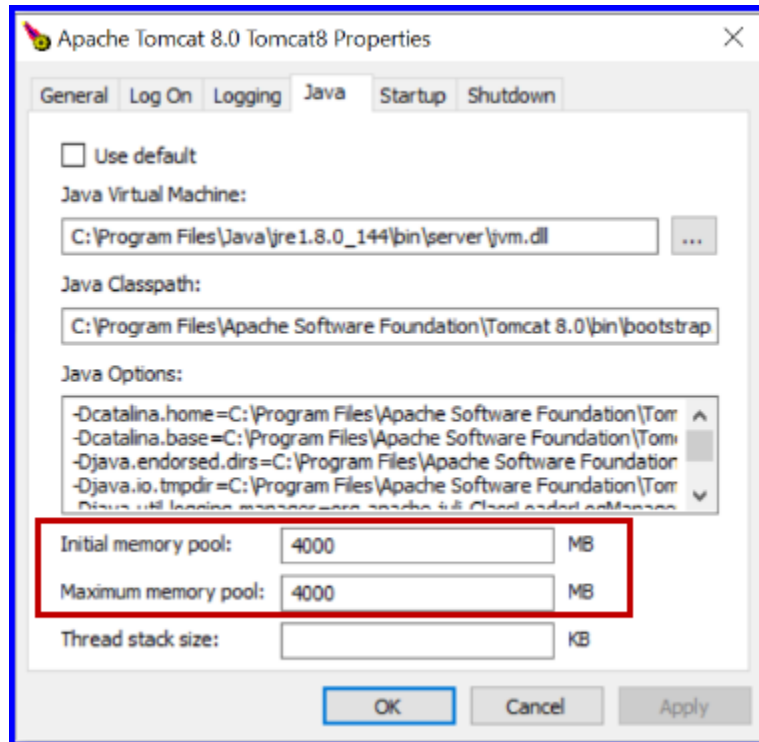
Apache Tomcat 8.0 Tomcat8 Properties

General Log On Logging Java Startup Shutdown

Use default

Java Virtual Machine:

C:\Program Files\Java\jre1.8.0_144\bin\server\jvm.dll

...

Java Classpath:

C:\Program Files\Apache Software Foundation\Tomcat 8.0\bin\bootstrap

Java Options:

-Dcatalina.home=C:\Program Files\Apache Software Foundation\Tom
-Dcatalina.base=C:\Program Files\Apache Software Foundation\Tom
-Djava.endorsed.dirs=C:\Program Files\Apache Software Foundation
-Djava.io.tmpdir=C:\Program Files\Apache Software Foundation\Tom
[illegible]

Initial memory pool: 4000 MB

Maximum memory pool: 4000 MB

Thread stack size: KB

OK Cancel Apply